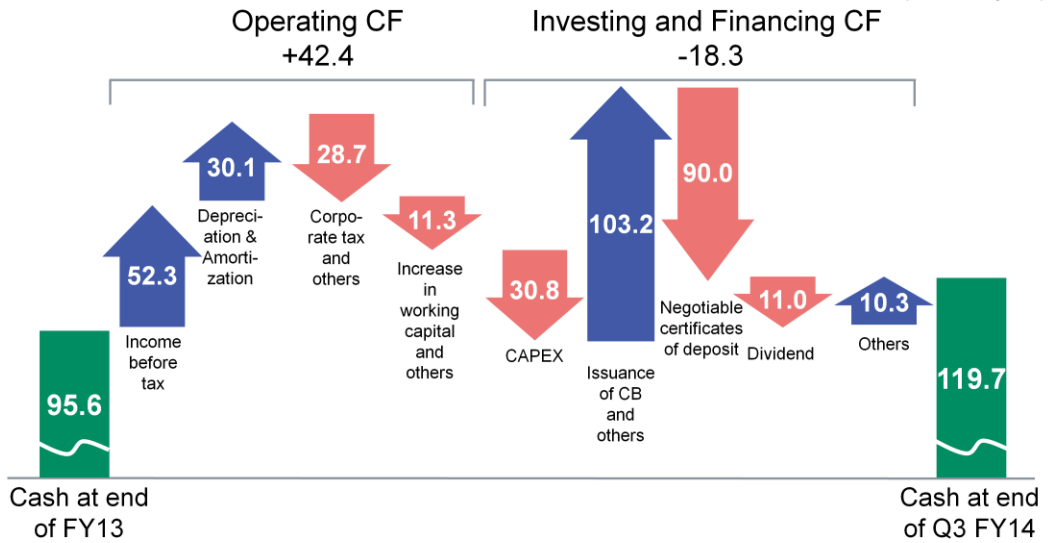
Operating CF
+42.4

Investing and Financing CF
-18.3

95.6

Cash at end of FY13

52.3

Income before tax

30.1

Depreciation & Amortization

28.7

Corporate tax and others

11.3

Increase in working capital and others

30.8

CAPEX

103.2

Issuance of CB and others

90.0

Negotiable certificates of deposit

11.0

Dividend

10.3

Others

119.7

Cash at end of Q3 FY14